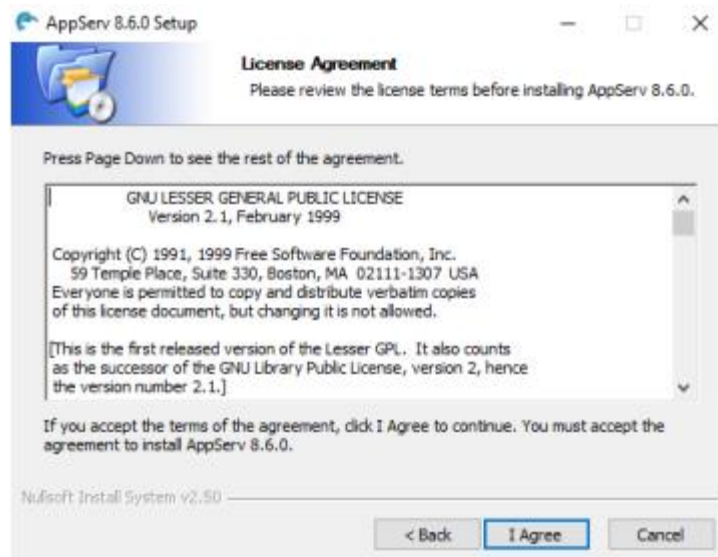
AppServ 8.6.0 Setup

License Agreement
Please review the license terms before installing AppServ 8.6.0.

Press Page Down to see the rest of the agreement.

GNU LESSER GENERAL PUBLIC LICENSE
Version 2.1, February 1999

Copyright (C) 1991, 1999 Free Software Foundation, Inc.
59 Temple Place, Suite 330, Boston, MA 02111-1307 USA
Everyone is permitted to copy and distribute verbatim copies of this license document, but changing it is not allowed.

[This is the first released version of the Lesser GPL. It also counts as the successor of the GNU Library Public License, version 2, hence the version number 2.1.]

If you accept the terms of the agreement, click I Agree to continue. You must accept the agreement to install AppServ 8.6.0.

Nullsoft Install System v2.50

< Back | I Agree | Cancel